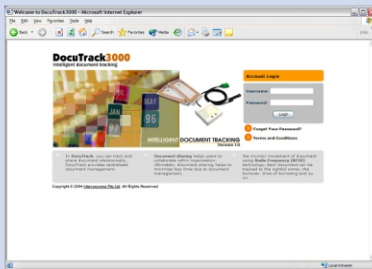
Welcome to DocuTrack3000 - Microsoft Internet Explorer

File Edit View Favorites Tools Help

Back Search Favorites Media

DocuTrack3000
intelligent document tracking

MAY
96

INTELLIGENT DOCUMENT TRACKING
Version 1.0

Account Login

Username:

Password:

Login

Forgot Your Password?

Terms and Conditions

In DocuTrack, you can track and share document electronically. DocuTrack provides centralized document management.

Document display helps users to collaborate within organization. Ultimately, document sharing helps to minimize loss time due to document management.

We monitor movement of document using Radio Frequency (RFID) technology. Each document can be tracked to the rightful owner, the borrower, time of borrowing and so on.

Copyright © 2004 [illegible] Pte Ltd. All Rights Reserved.

Local intranet